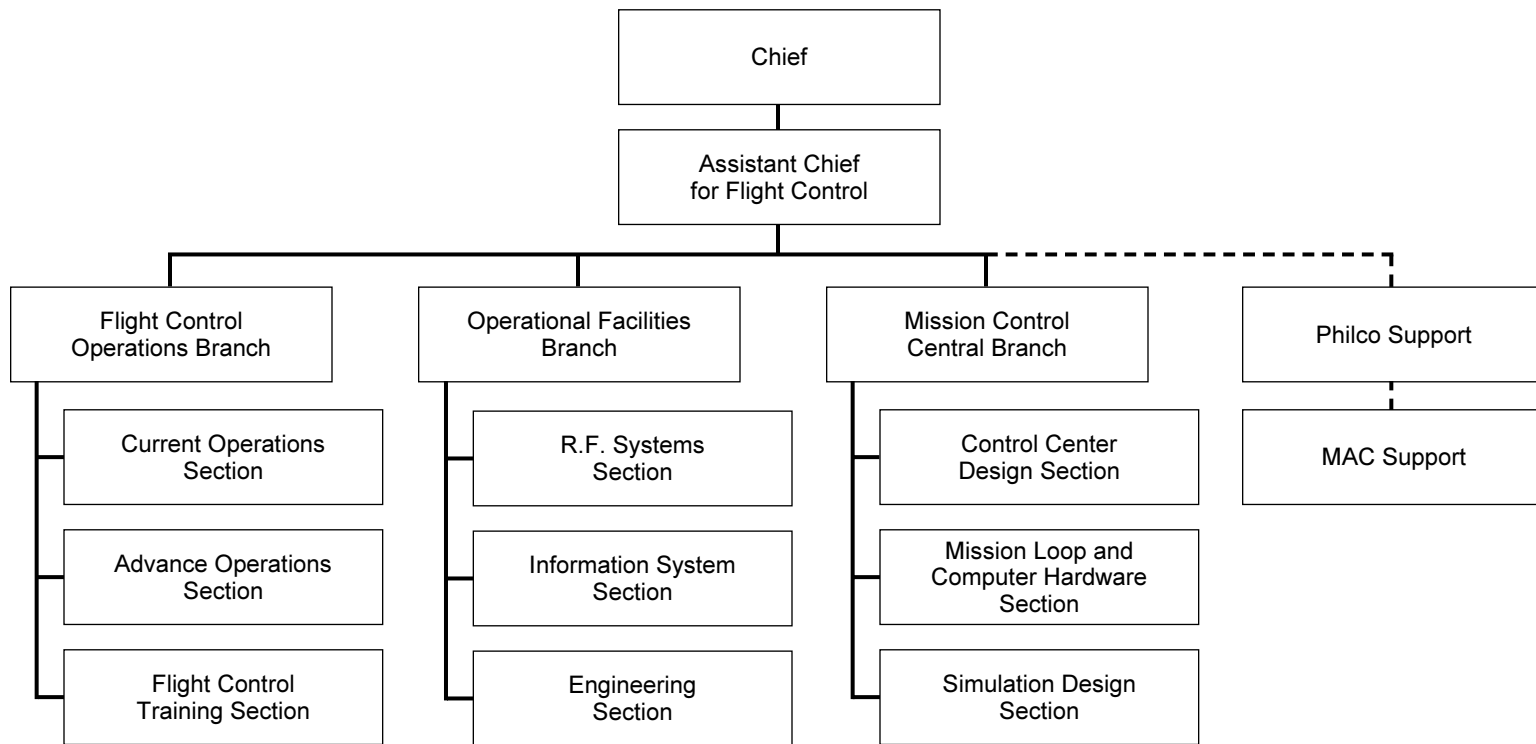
Chief

Assistant Chief for Flight Control

Flight Control Operations Branch

Current Operations Section

Advance Operations Section

Flight Control Training Section

Operational Facilities Branch

R.F. Systems Section

Information System Section

Engineering Section

Mission Control Central Branch

Control Center Design Section

Mission Loop and Computer Hardware Section

Simulation Design Section

Philco Support

MAC Support